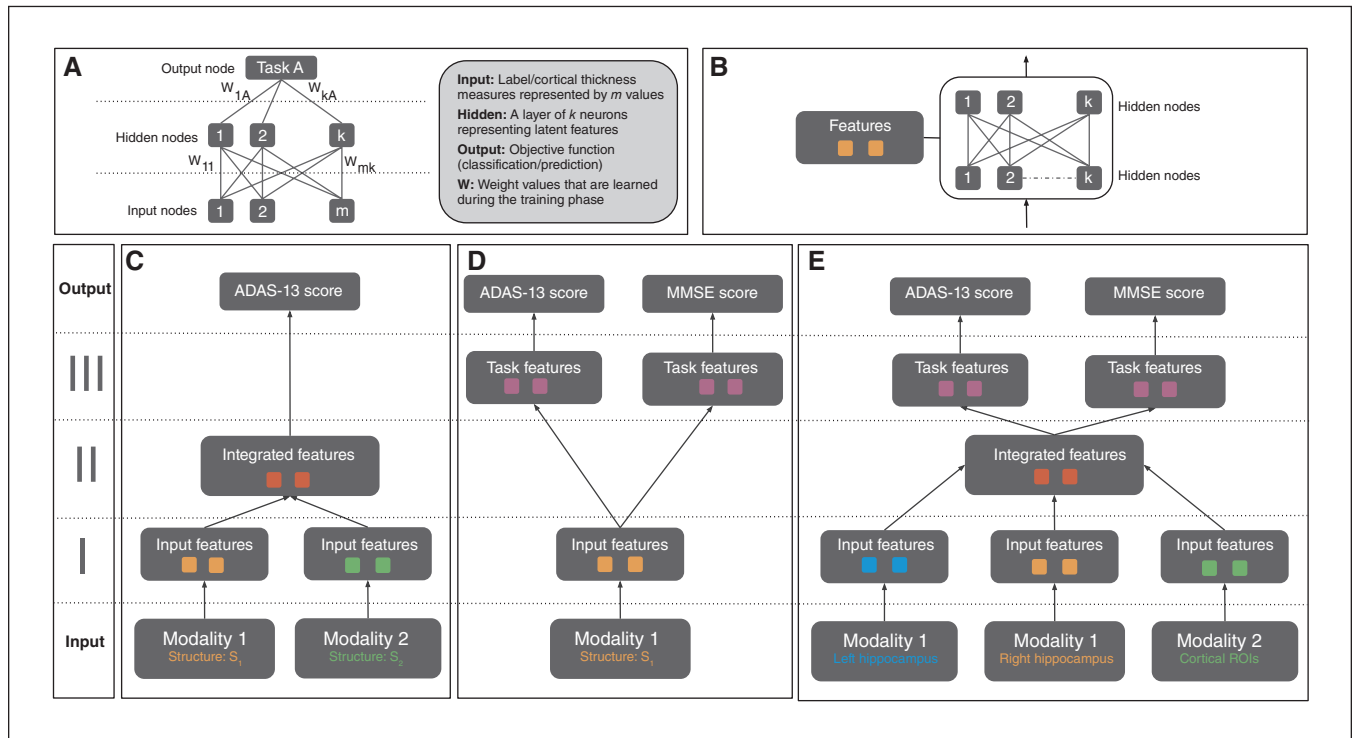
A

Output node Task A

$W_{1A}$ $W_{kA}$

Hidden nodes 1 2 k

$W_{11}$ $W_{mk}$

Input nodes 1 2 m

**Input:** Label/cortical thickness measures represented by *m* values

**Hidden:** A layer of *k* neurons representing latent features

**Output:** Objective function (classification/prediction)

**W:** Weight values that are learned during the training phase

B

Features

1 2 k Hidden nodes

1 2 k Hidden nodes

Output

III

II

I

Input

C

ADAS-13 score

Integrated features

Input features

Input features

Modality 1
Structure: $S_1$

Modality 2
Structure: $S_2$

D

ADAS-13 score

MMSE score

Task features

Task features

Input features

Modality 1
Structure: $S_1$

E

ADAS-13 score

MMSE score

Task features

Task features

Integrated features

Input features

Input features

Input features

Modality 1
Left hippocampus

Modality 1
Right hippocampus

Modality 2
Cortical ROIs